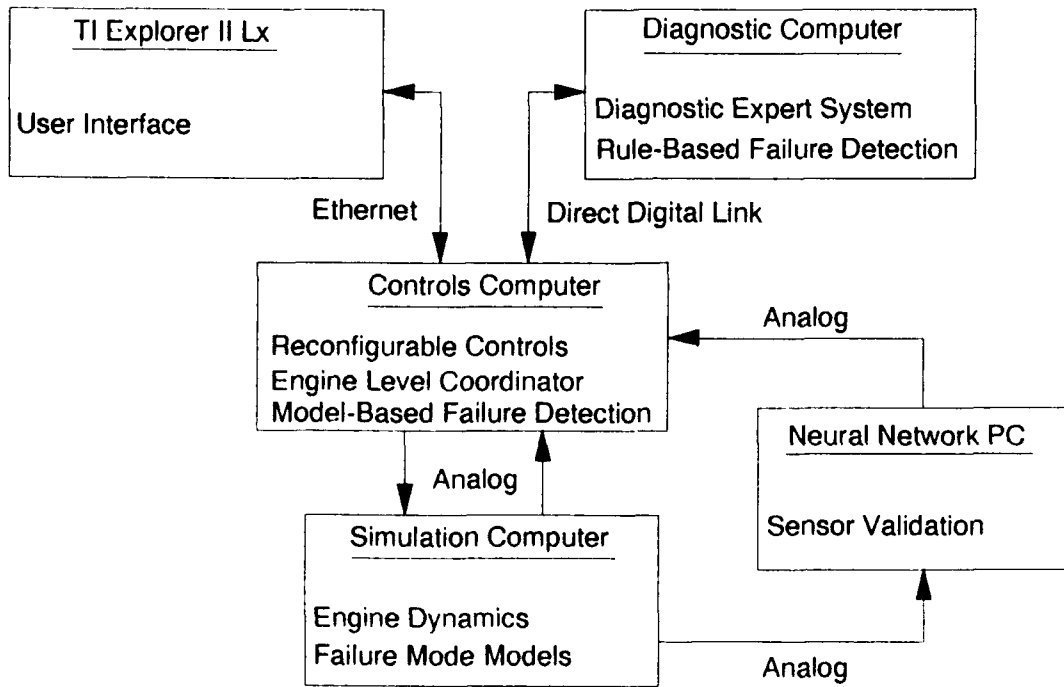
TI Explorer II Lx

User Interface

Diagnostic Computer

Diagnostic Expert System
Rule-Based Failure Detection

Ethernet

Direct Digital Link

Controls Computer

Reconfigurable Controls
Engine Level Coordinator
Model-Based Failure Detection

Analog

Neural Network PC

Sensor Validation

Analog

Simulation Computer

Engine Dynamics
Failure Mode Models

Analog